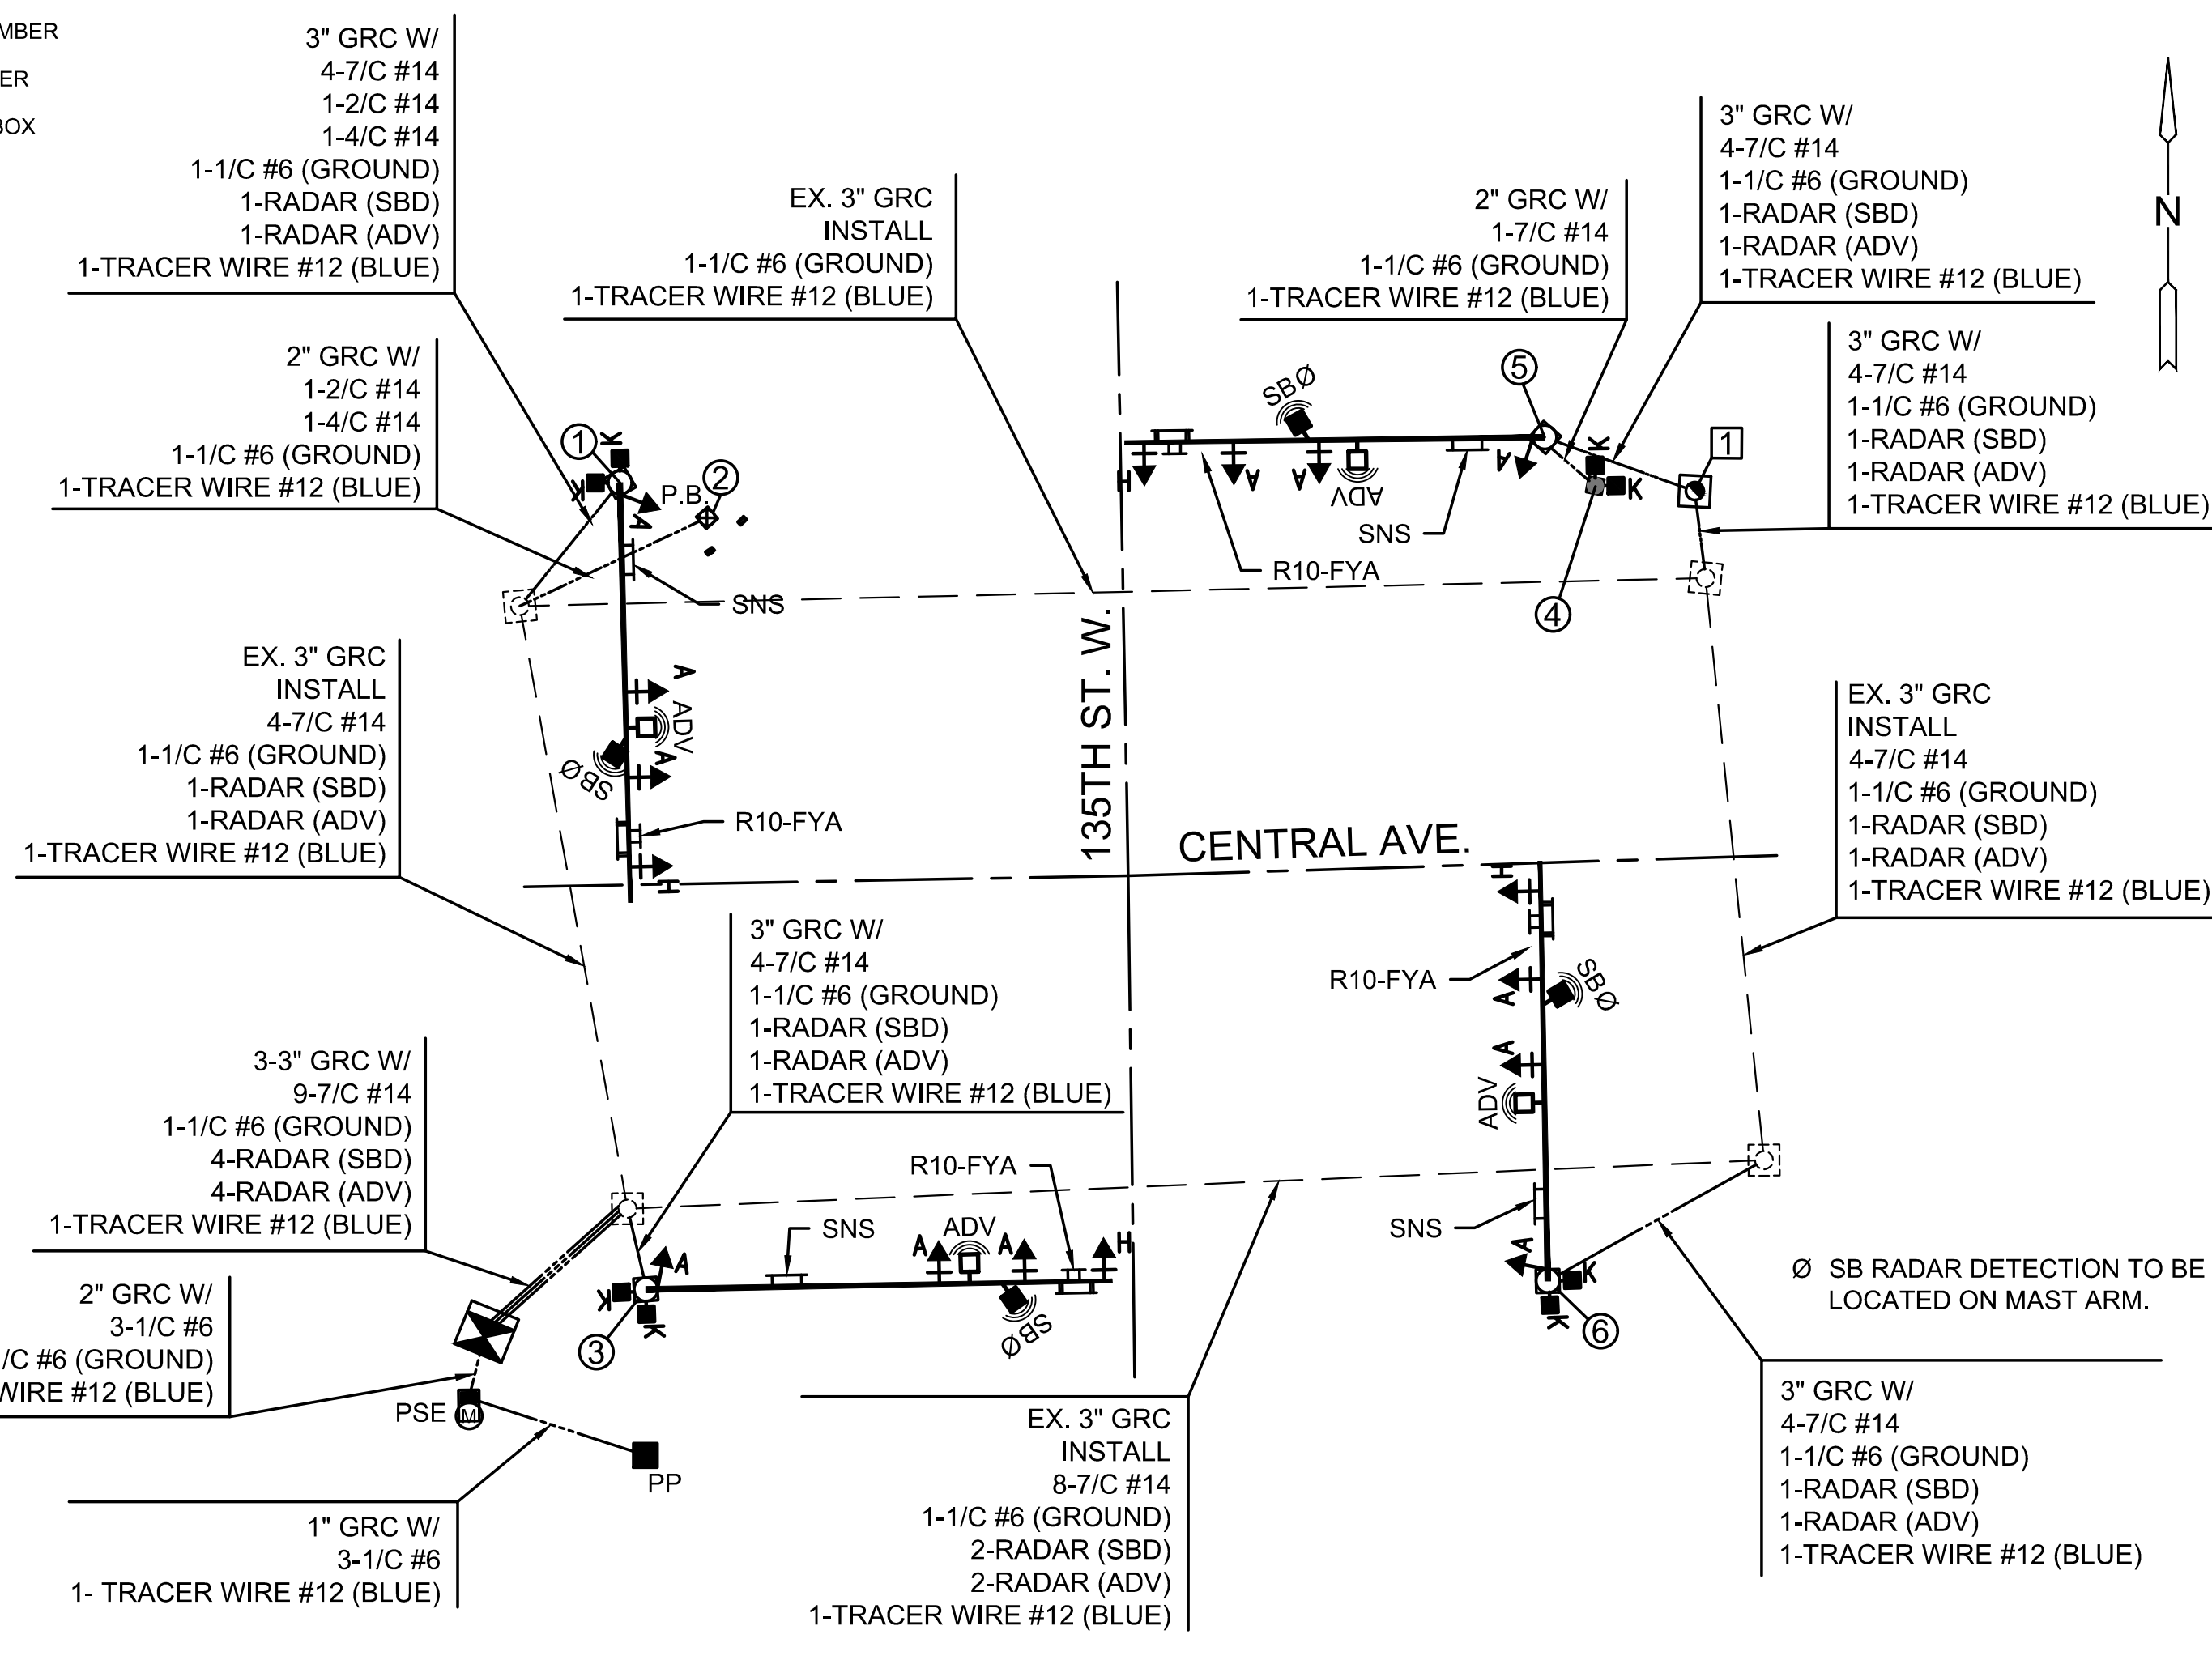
MBER
ER
BOX

3" GRC W/
4-7/C #14
1-2/C #14
1-4/C #14
1-1/C #6 (GROUND)
1-RADAR (SBD)
1-RADAR (ADV)
1-TRACER WIRE #12 (BLUE)

EX. 3" GRC
INSTALL
1-1/C #6 (GROUND)
1-TRACER WIRE #12 (BLUE)

2" GRC W/
1-7/C #14
1-1/C #6 (GROUND)
1-TRACER WIRE #12 (BLUE)

3" GRC W/
4-7/C #14
1-1/C #6 (GROUND)
1-RADAR (SBD)
1-RADAR (ADV)
1-TRACER WIRE #12 (BLUE)

N

3" GRC W/
4-7/C #14
1-1/C #6 (GROUND)
1-RADAR (SBD)
1-RADAR (ADV)
1-TRACER WIRE #12 (BLUE)

2" GRC W/
1-2/C #14
1-4/C #14
1-1/C #6 (GROUND)
1-TRACER WIRE #12 (BLUE)

1 K K P.B. 2 A SNS

SBØ 5 K H A A ADV SNS A K 1 R10-FYA 4

EX. 3" GRC
INSTALL
4-7/C #14
1-1/C #6 (GROUND)
1-RADAR (SBD)
1-RADAR (ADV)
1-TRACER WIRE #12 (BLUE)

A ADV SBØ A R10-FYA H

135TH ST. W.

CENTRAL AVE.

EX. 3" GRC
INSTALL
4-7/C #14
1-1/C #6 (GROUND)
1-RADAR (SBD)
1-RADAR (ADV)
1-TRACER WIRE #12 (BLUE)

H R10-FYA SBØ A A ADV

3" GRC W/
4-7/C #14
1-1/C #6 (GROUND)
1-RADAR (SBD)
1-RADAR (ADV)
1-TRACER WIRE #12 (BLUE)

3-3" GRC W/
9-7/C #14
1-1/C #6 (GROUND)
4-RADAR (SBD)
4-RADAR (ADV)
1-TRACER WIRE #12 (BLUE)

R10-FYA SNS ADV A A A A H K K 3 SBØ

SNS A K 6 K

Ø SB RADAR DETECTION TO BE LOCATED ON MAST ARM.

2" GRC W/
3-1/C #6
/C #6 (GROUND)
WIRE #12 (BLUE)

PSE M PP

1" GRC W/
3-1/C #6
1- TRACER WIRE #12 (BLUE)

EX. 3" GRC
INSTALL
8-7/C #14
1-1/C #6 (GROUND)
2-RADAR (SBD)
2-RADAR (ADV)
1-TRACER WIRE #12 (BLUE)

3" GRC W/
4-7/C #14
1-1/C #6 (GROUND)
1-RADAR (SBD)
1-RADAR (ADV)
1-TRACER WIRE #12 (BLUE)